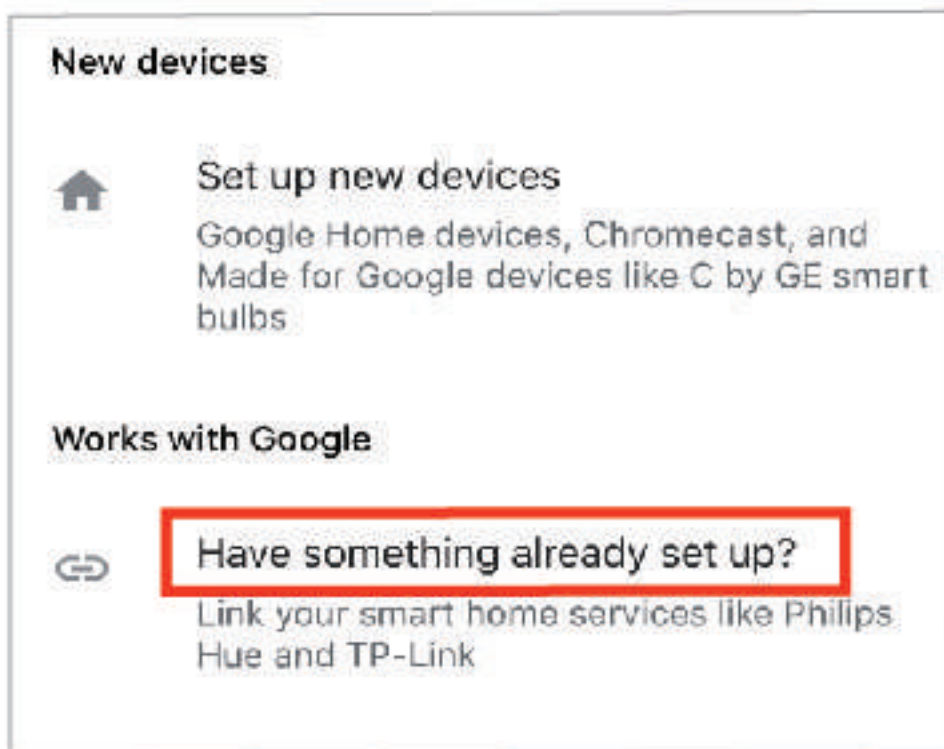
New devices

Set up new devices

Google Home devices, Chromecast, and Made for Google devices like C by GE smart bulbs

Works with Google

Have something already set up?

Link your smart home services like Philips Hue and TP-Link